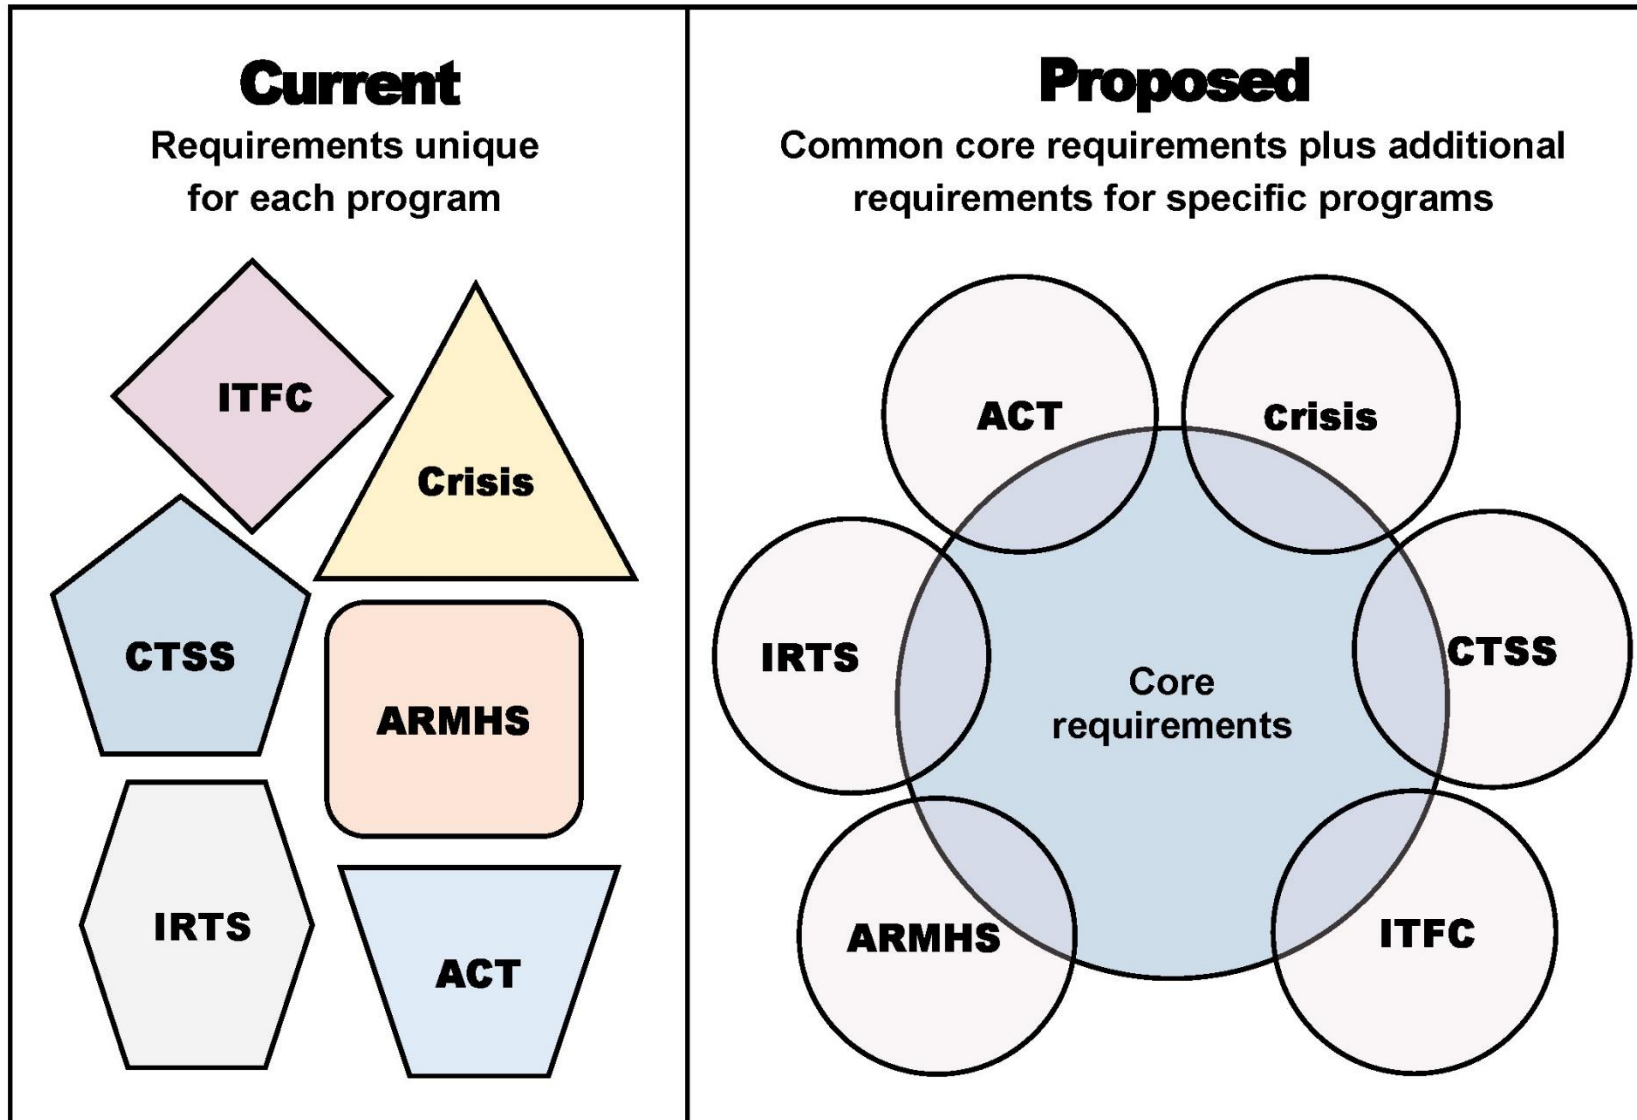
Current

Requirements unique for each program

ITFC

Crisis

CTSS

ARMHS

IRTS

ACT

Proposed

Common core requirements plus additional requirements for specific programs

ACT

Crisis

IRTS

Core requirements

CTSS

ARMHS

ITFC